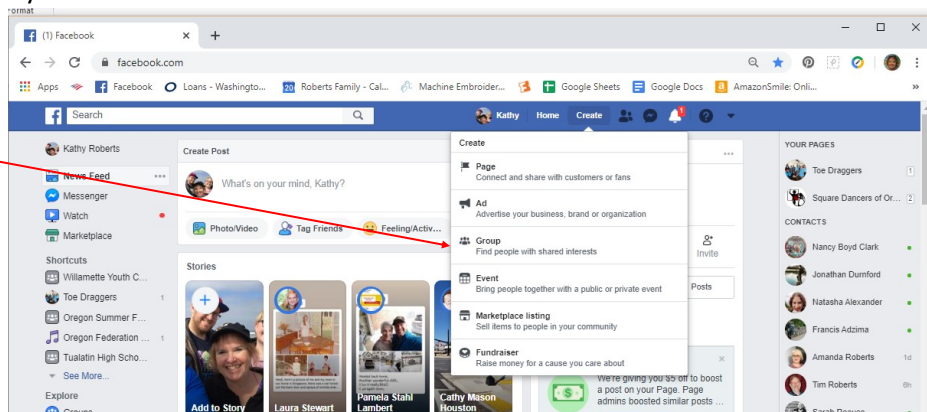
ormat

(1) Facebook

facebook.com

Apps Facebook Loans - Washingto... Roberts Family - Cal... Machine Embroider... Google Sheets Google Docs AmazonSmile: Onli...

Search

Kathy Home Create

Kathy Roberts

News Feed

Messenger

Watch

Marketplace

Shortcuts

Willamette Youth C...

Toe Draggers 1

Oregon Summer F...

Oregon Federation ... 1

Tualatin High Scho...

See More...

Explore

Create Post

What's on your mind, Kathy?

Photo/Video

Tag Friends

Feeling/Activ...

Stories

Add to Story

Laura Stewart

Pamela Stahl Lambert

Cathy Mason Houston

Create

Page
Connect and share with customers or fans

Ad
Advertise your business, brand or organization

Group
Find people with shared interests

Event
Bring people together with a public or private event

Marketplace listing
Sell items to people in your community

Fundraiser
Raise money for a cause you care about

Invite

Posts

We're giving you $5 off to boost a post on your Page. Page admins boosted similar posts ...

YOUR PAGES

Toe Draggers 7

Square Dancers of Or... 2

CONTACTS

Nancy Boyd Clark

Jonathan Durnford

Natasha Alexander

Francis Adzima

Amanda Roberts 1d

Tim Roberts 6h

Sarah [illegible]